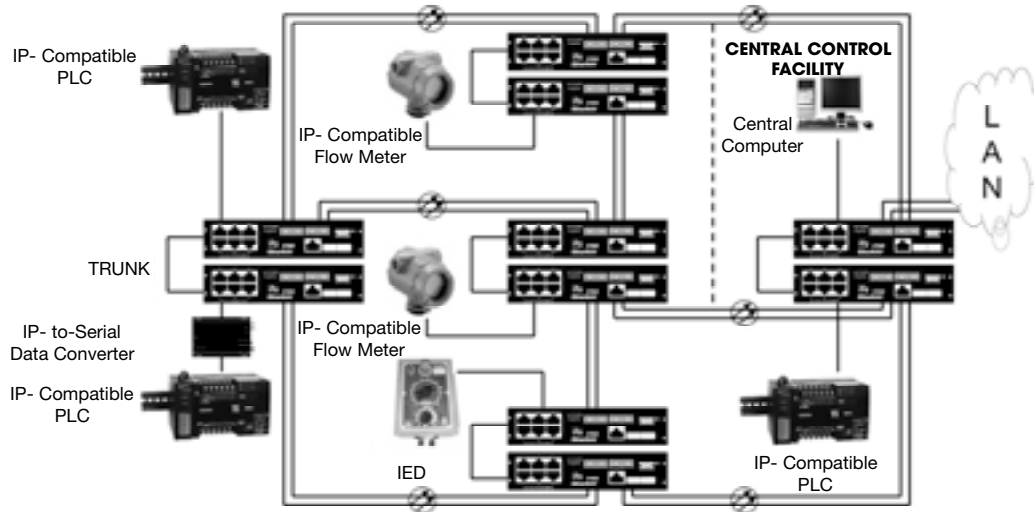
IP- Compatible PLC

CENTRAL CONTROL FACILITY

Central Computer

L A N

IP- Compatible Flow Meter

TRUNK

IP- to-Serial Data Converter

IP- Compatible Flow Meter

IP- Compatible PLC

IED

IP- Compatible PLC